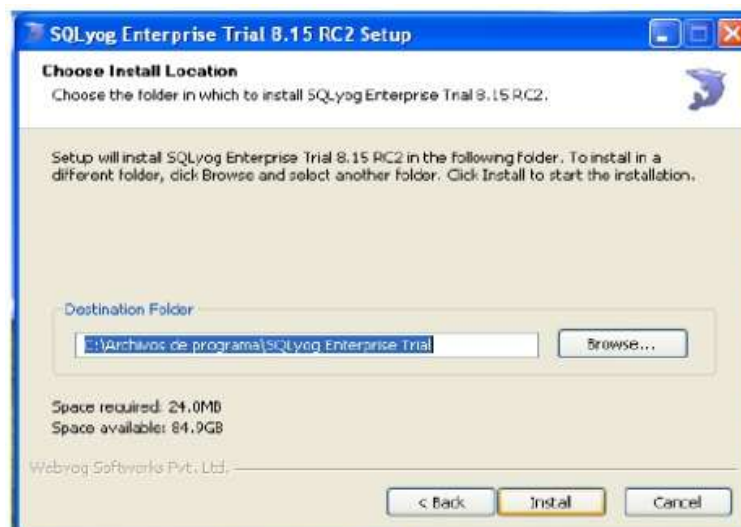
SQLyog Enterprise Trial 8.15 RC2 Setup

Choose Install Location

Choose the folder in which to install SQLyog Enterprise Trial 8.15 RC2.

Setup will install SQLyog Enterprise Trial 8.15 RC2 in the following folder. To install in a different folder, click Browse and select another folder. Click Install to start the installation.

Destination Folder

C:\Archivos de programa\SQLyog Enterprise Trial

Browse...

Space required: 24.0MB
Space available: 84.9GB

Webyog Softworks Pvt. Ltd.

< Back

Install

Cancel